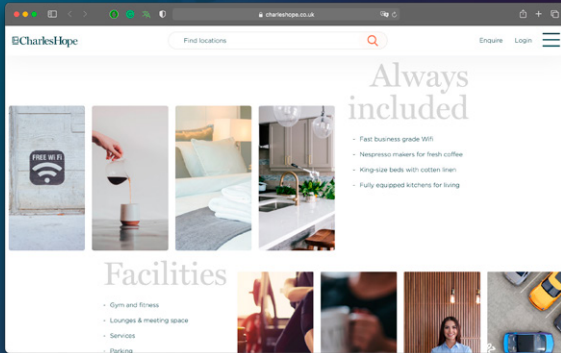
charleshope.co.uk

CharlesHope

Find locations

Enquire Login

Always included

FREE Wi-Fi

Fast business grade Wifi
Nespresso makers for fresh coffee
King-size beds with cotton linen
Fully equipped kitchens for living

Facilities

Gym and fitness
Lounges & meeting space
Services
Parking